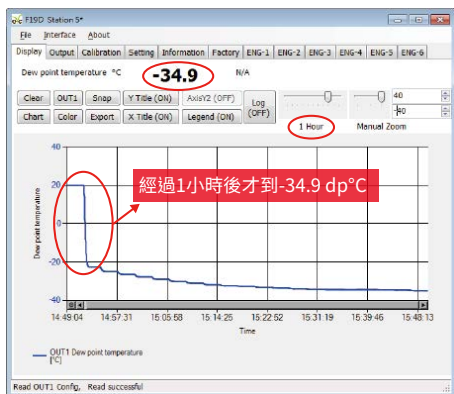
F15D Station 5*

File Interface About

Display Output Calibration Setting Information Factory ENG-1 ENG-2 ENG-3 ENG-4 ENG-5 ENG-6

Dew point temperature °C -34.9 N/A

Clear OUT1 Snap Y Title (ON) AxisY2 (OFF) Log (OFF) 40 -80

Chart Color Export X Title (ON) Legend (ON) 1 Hour Manual Zoom

經過1小時後才到-34.9 dp°C

40
20
0
-20
-40

Dew point temperature

14:49:04 14:57:31 15:05:58 15:14:25 15:22:52 15:31:19 15:39:46 15:48:13

Time

OUT1 Dew point temperature [°C]

Read OUT1 Config, Read successful